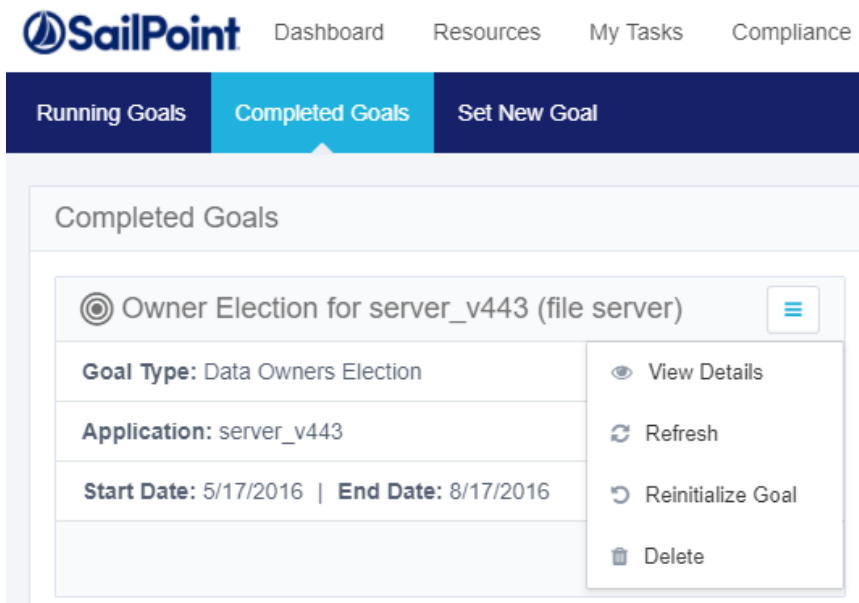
SailPoint Dashboard Resources My Tasks Compliance

Running Goals Completed Goals Set New Goal

Completed Goals

Owner Election for server_v443 (file server)

Goal Type: Data Owners Election

Application: server_v443

Start Date: 5/17/2016 | End Date: 8/17/2016

View Details

Refresh

Reinitialize Goal

Delete